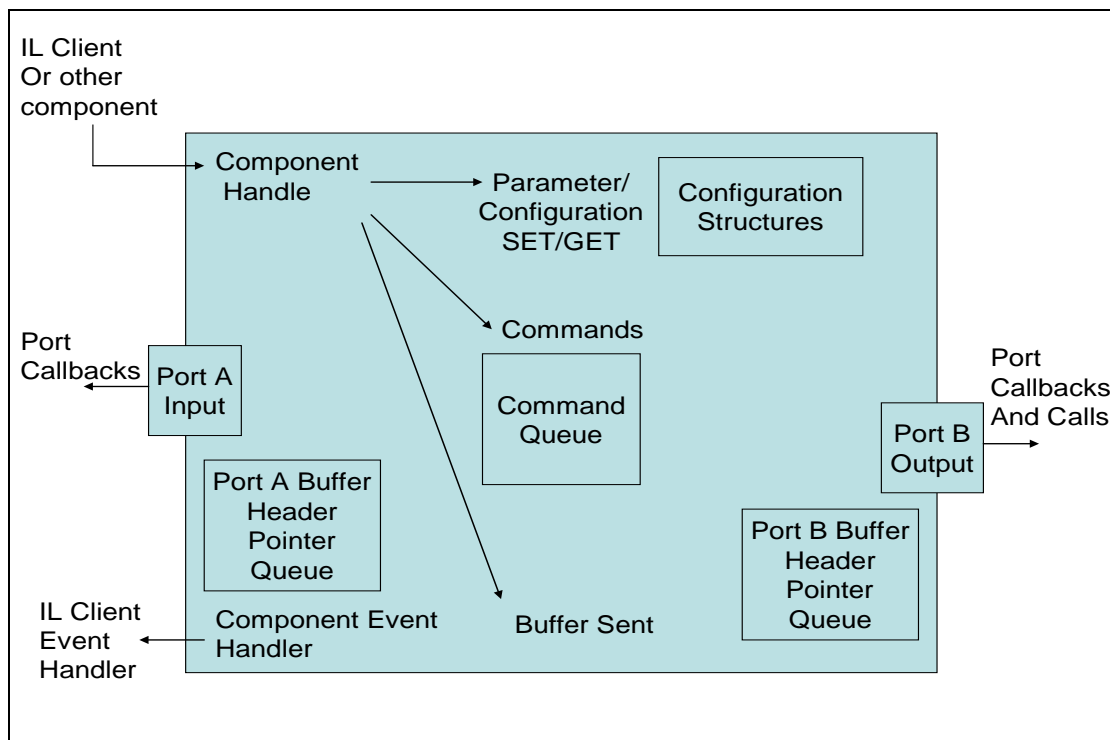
IL Client Or other component

Component Handle

Parameter/ Configuration SET/GET

Configuration Structures

Port Callbacks

Port A Input

Commands

Command Queue

Port Callbacks And Calls

Port B Output

Port A Buffer Header Pointer Queue

Port B Buffer Header Pointer Queue

IL Client Event Handler

Component Event Handler

Buffer Sent